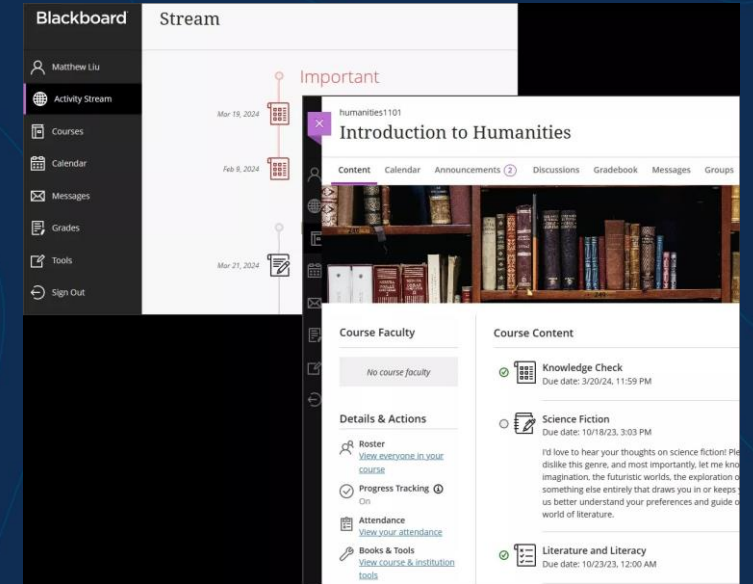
Blackboard

Matthew Liu

Activity Stream

Courses

Calendar

Messages

Grades

Tools

Sign Out

Stream

Important

Mar 19, 2024

Feb 9, 2024

Mar 21, 2024

humanities1101

Introduction to Humanities

Content Calendar Announcements 2 Discussions Gradebook Messages Groups

Course Faculty

No course faculty

Details & Actions

Roster
View everyone in your course

Progress Tracking
On

Attendance
View your attendance

Books & Tools
View course & institution tools

Course Content

Knowledge Check
Due date: 3/20/24, 11:59 PM

Science Fiction
Due date: 10/18/23, 3:03 PM

I'd love to hear your thoughts on science fiction! Ple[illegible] dislike this genre, and most importantly, let me kno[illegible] imagination, the futuristic worlds, the exploration o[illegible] something else entirely that draws you in or keeps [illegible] us better understand your preferences and guide o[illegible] world of literature.

Literature and Literacy
Due date: 10/23/23, 12:00 AM